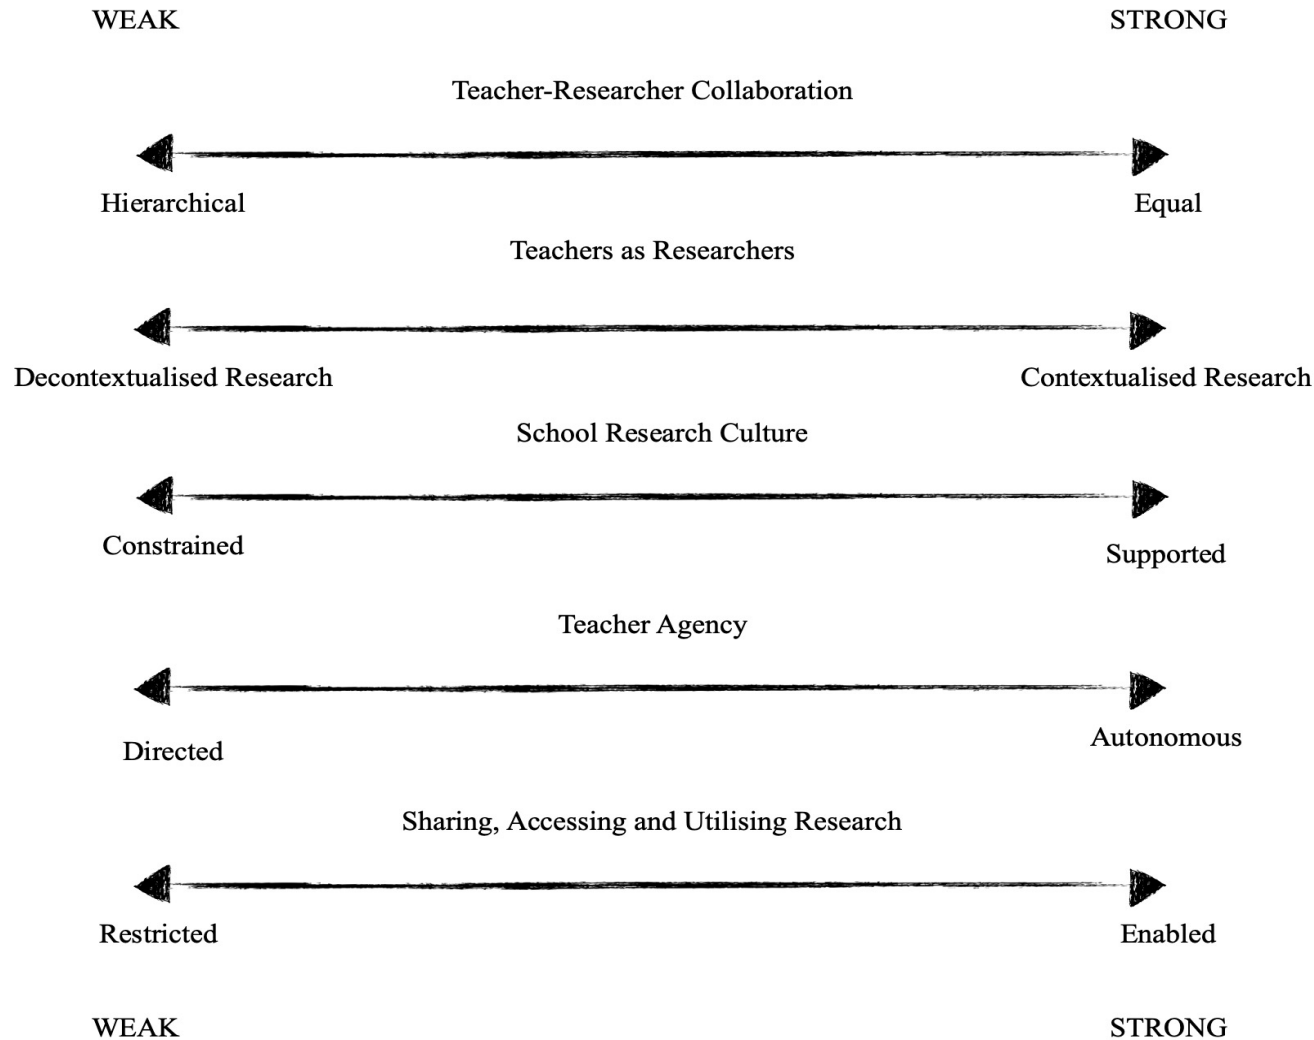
WEAK

STRONG

Teacher-Researcher Collaboration

Hierarchical

Equal

Teachers as Researchers

Decontextualised Research

Contextualised Research

School Research Culture

Constrained

Supported

Teacher Agency

Directed

Autonomous

Sharing, Accessing and Utilising Research

Restricted

Enabled

WEAK

STRONG